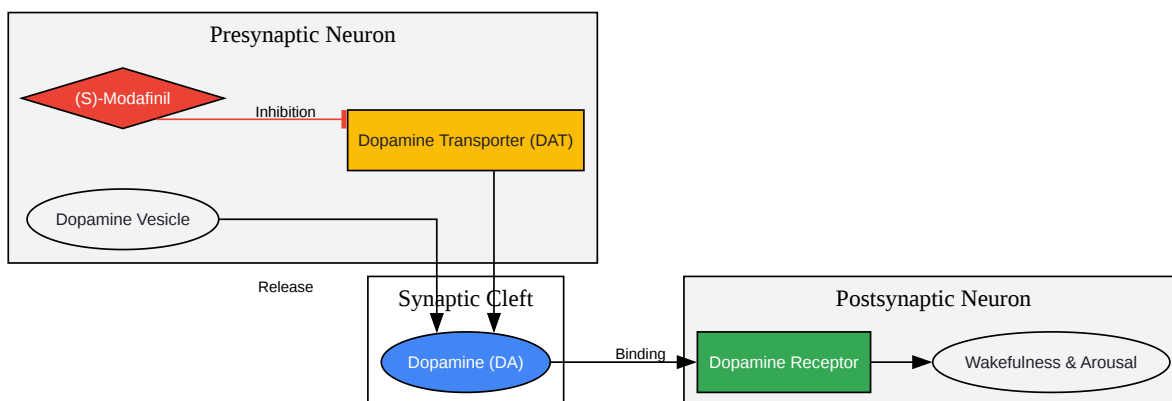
Presynaptic Neuron

(S)-Modafinil

Inhibition

Dopamine Transporter (DAT)

Dopamine Vesicle

Release

Synaptic Cleft

Dopamine (DA)

Binding

Postsynaptic Neuron

Dopamine Receptor

Wakefulness & Arousal